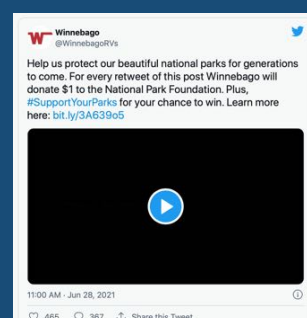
Winnebago
@WinnebagoRVs

Help us protect our beautiful national parks for generations to come. For every retweet of this post Winnebago will donate $1 to the National Park Foundation. Plus, #SupportYourParks for your chance to win. Learn more here: bit.ly/3A639o5

11:00 AM · Jun 28, 2021

465 367 Share this Tweet